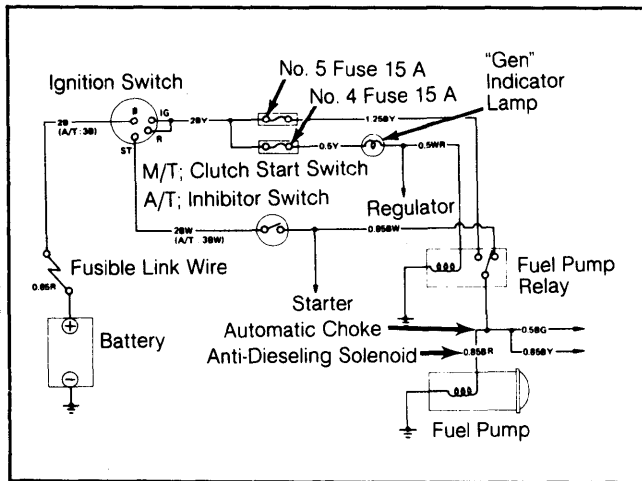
Ignition Switch

No. 5 Fuse 15 A

No. 4 Fuse 15 A

"Gen" Indicator Lamp

B

IG

R

ST

2B

(A/T: 3B)

2BY

1.25BY

0.5Y

0.5WR

M/T; Clutch Start Switch

A/T; Inhibitor Switch

Regulator

2BW

(A/T 3BW)

0.85BW

Fusible Link Wire

0.85R

Starter

Fuel Pump Relay

Battery

Automatic Choke

Anti-Dieseling Solenoid

0.5BG

0.85BY

0.85BR

Fuel Pump